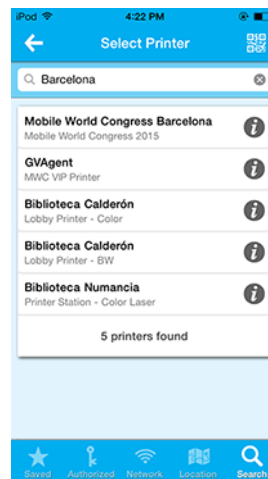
iPod 4:22 PM

Select Printer

Barcelona

Mobile World Congress Barcelona
Mobile World Congress 2015

GVAgent
MWC VIP Printer

Biblioteca Calderón
Lobby Printer - Color

Biblioteca Calderón
Lobby Printer - BW

Biblioteca Numancia
Printer Station - Color Laser

5 printers found

Saved Authorized Network Location Search